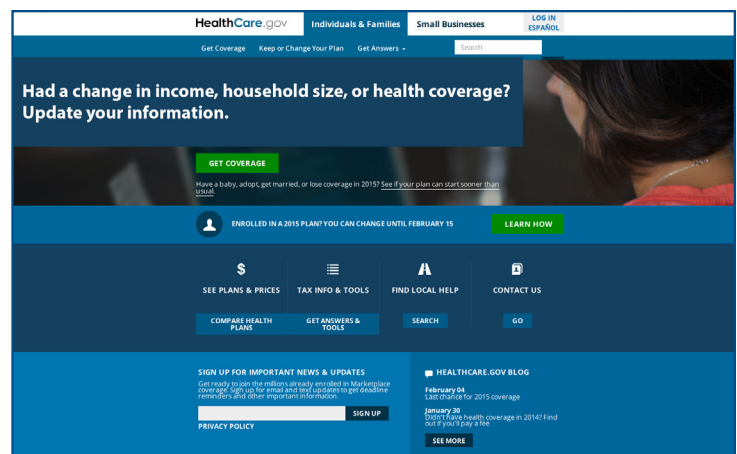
HealthCare.gov Individuals & Families Small Businesses LOG IN ESPAÑOL

Get Coverage Keep or Change Your Plan Get Answers

Search

Had a change in income, household size, or health coverage? Update your information.

GET COVERAGE

Have a baby, adopt, get married, or lose coverage in 2015? See if your plan can start sooner than usual.

ENROLLED IN A 2015 PLAN? YOU CAN CHANGE UNTIL FEBRUARY 15

LEARN HOW

$ SEE PLANS & PRICES

COMPARE HEALTH PLANS

TAX INFO & TOOLS

GET ANSWERS & TOOLS

FIND LOCAL HELP

SEARCH

CONTACT US

GO

SIGN UP FOR IMPORTANT NEWS & UPDATES

Get ready to join the millions already enrolled in Marketplace coverage. Sign up for email and text updates to get deadline reminders and other important information.

SIGN UP

PRIVACY POLICY

HEALTHCARE.GOV BLOG

February 04
Last chance for 2015 coverage

January 30
Didn't have health coverage in 2014? Find out if you'll pay a fee

SEE MORE